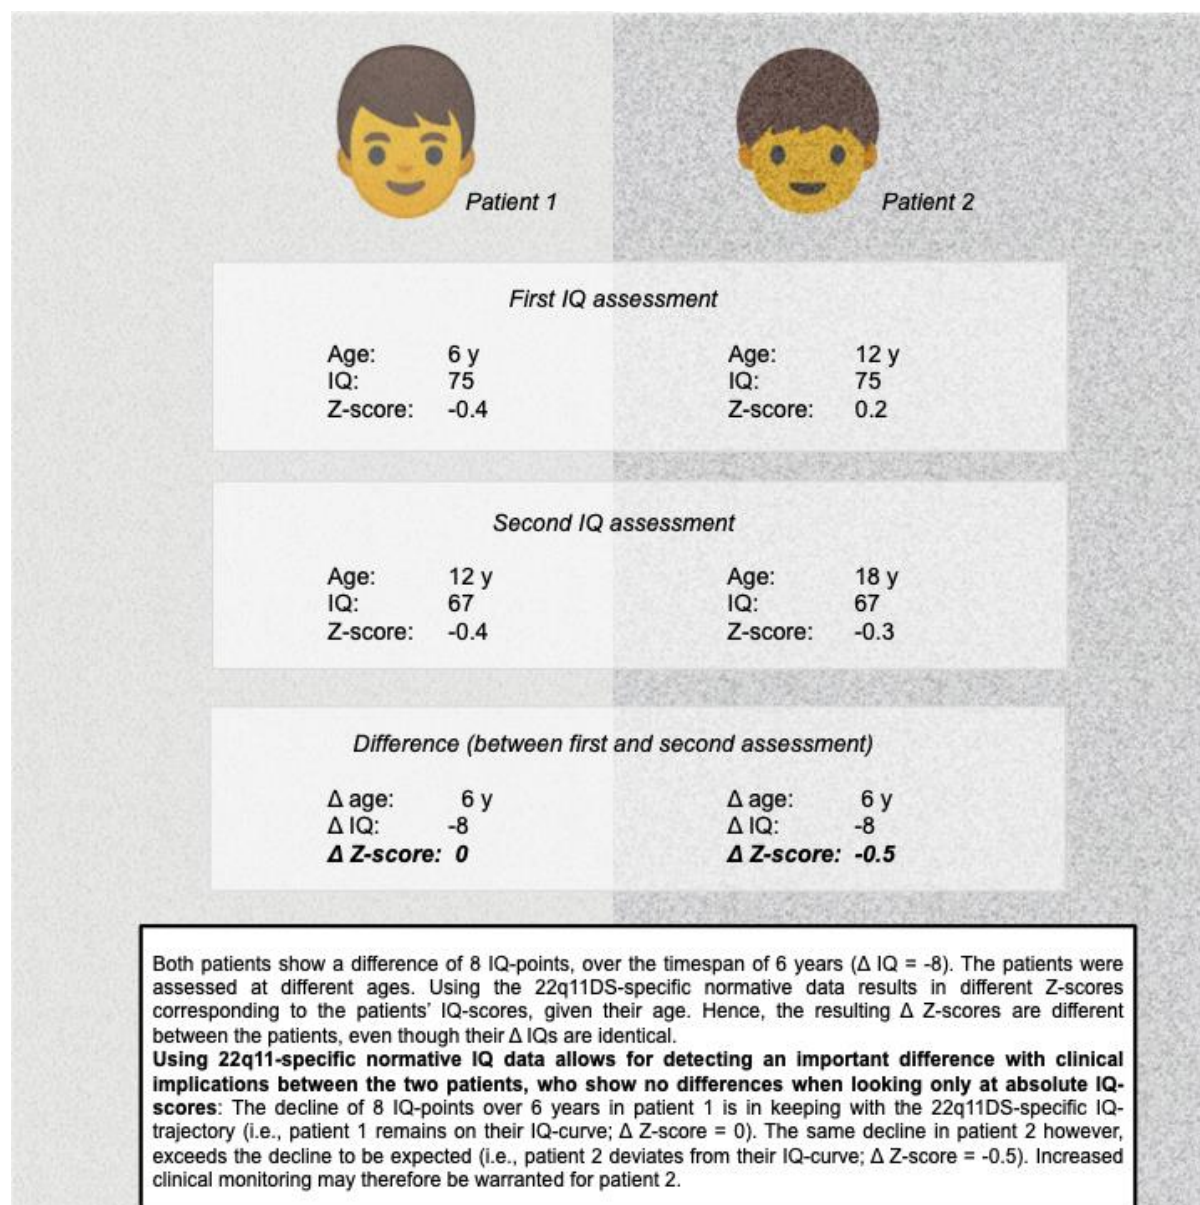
Patient 1

Patient 2

First IQ assessment

Age: 6 y
IQ: 75
Z-score: -0.4

Age: 12 y
IQ: 75
Z-score: 0.2

Second IQ assessment

Age: 12 y
IQ: 67
Z-score: -0.4

Age: 18 y
IQ: 67
Z-score: -0.3

Difference (between first and second assessment)

Δ age: 6 y
Δ IQ: -8
**Δ Z-score: 0**

Δ age: 6 y
Δ IQ: -8
**Δ Z-score: -0.5**

Both patients show a difference of 8 IQ-points, over the timespan of 6 years (Δ IQ = -8). The patients were assessed at different ages. Using the 22q11DS-specific normative data results in different Z-scores corresponding to the patients' IQ-scores, given their age. Hence, the resulting Δ Z-scores are different between the patients, even though their Δ IQs are identical.
**Using 22q11-specific normative IQ data allows for detecting an important difference with clinical implications between the two patients, who show no differences when looking only at absolute IQ-scores**: The decline of 8 IQ-points over 6 years in patient 1 is in keeping with the 22q11DS-specific IQ-trajectory (i.e., patient 1 remains on their IQ-curve; Δ Z-score = 0). The same decline in patient 2 however, exceeds the decline to be expected (i.e., patient 2 deviates from their IQ-curve; Δ Z-score = -0.5). Increased clinical monitoring may therefore be warranted for patient 2.